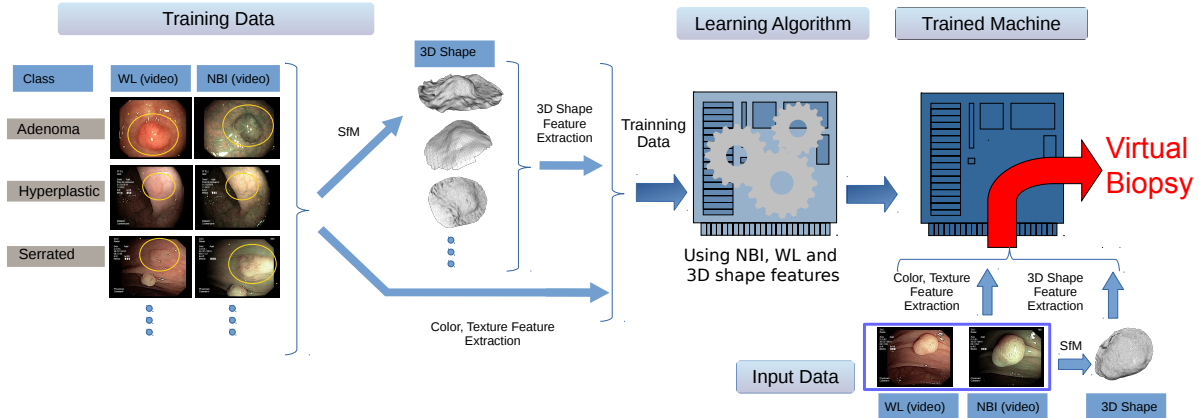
Training Data

Class

WL (video)

NBI (video)

Adenoma

Hyperplastic

Serrated

SfM

3D Shape

3D Shape Feature Extraction

Trainning Data

Color, Texture Feature Extraction

Learning Algorithm

Using NBI, WL and 3D shape features

Trained Machine

Virtual Biopsy

Color, Texture Feature Extraction

3D Shape Feature Extraction

Input Data

SfM

WL (video)

NBI (video)

3D Shape